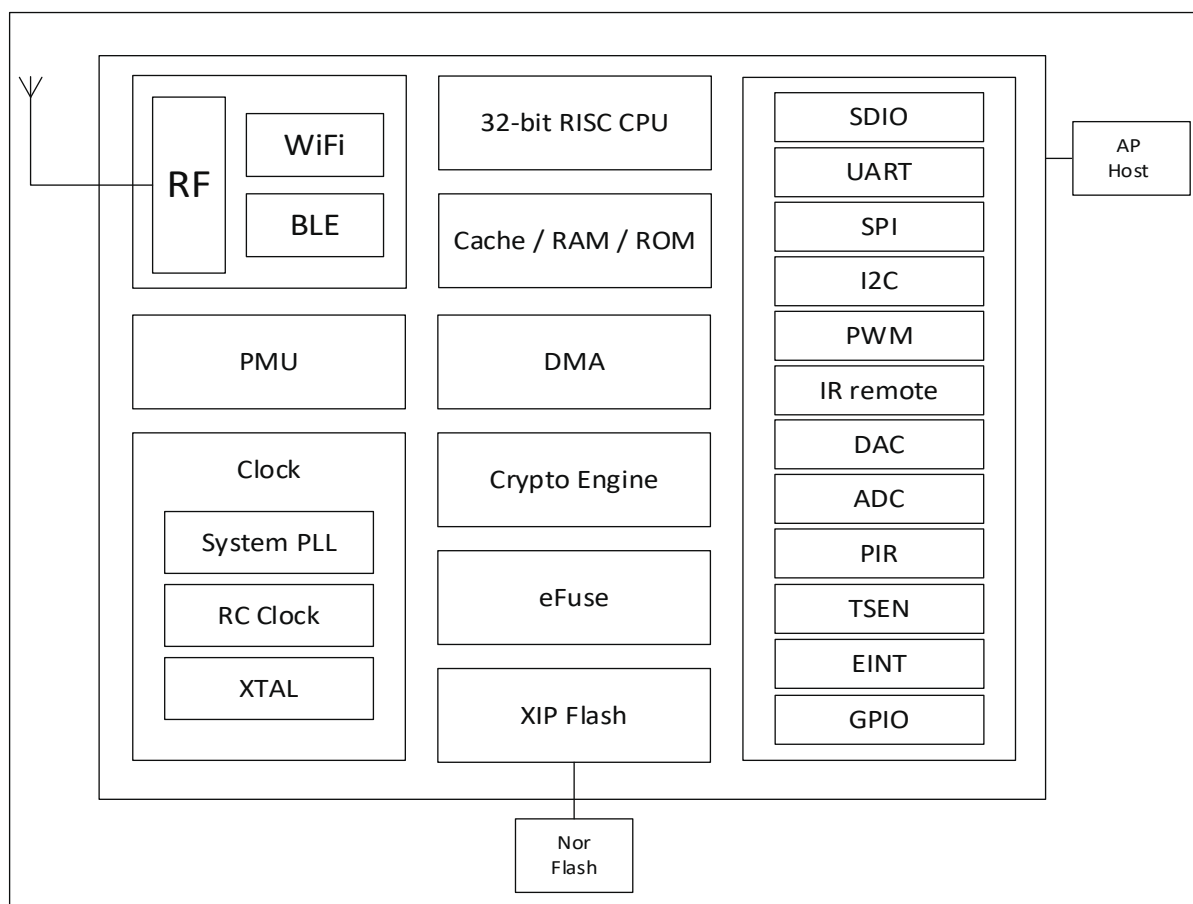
RF

WiFi

BLE

32-bit RISC CPU

Cache / RAM / ROM

PMU

DMA

Clock

System PLL

RC Clock

XTAL

Crypto Engine

eFuse

XIP Flash

SDIO

UART

SPI

I2C

PWM

IR remote

DAC

ADC

PIR

TSEN

EINT

GPIO

AP Host

Nor Flash